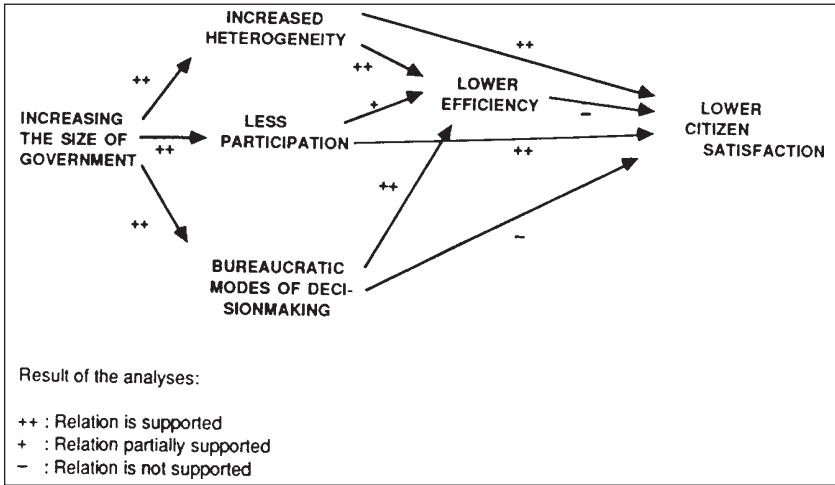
INCREASED HETEROGENEITY

++

++

++

INCREASING THE SIZE OF GOVERNMENT

LESS PARTICIPATION

++

+

LOWER EFFICIENCY

–

LOWER CITIZEN SATISFACTION

++

++

++

–

BUREAUCRATIC MODES OF DECISIONMAKING

Result of the analyses:

++ : Relation is supported
+ : Relation partially supported
– : Relation is not supported